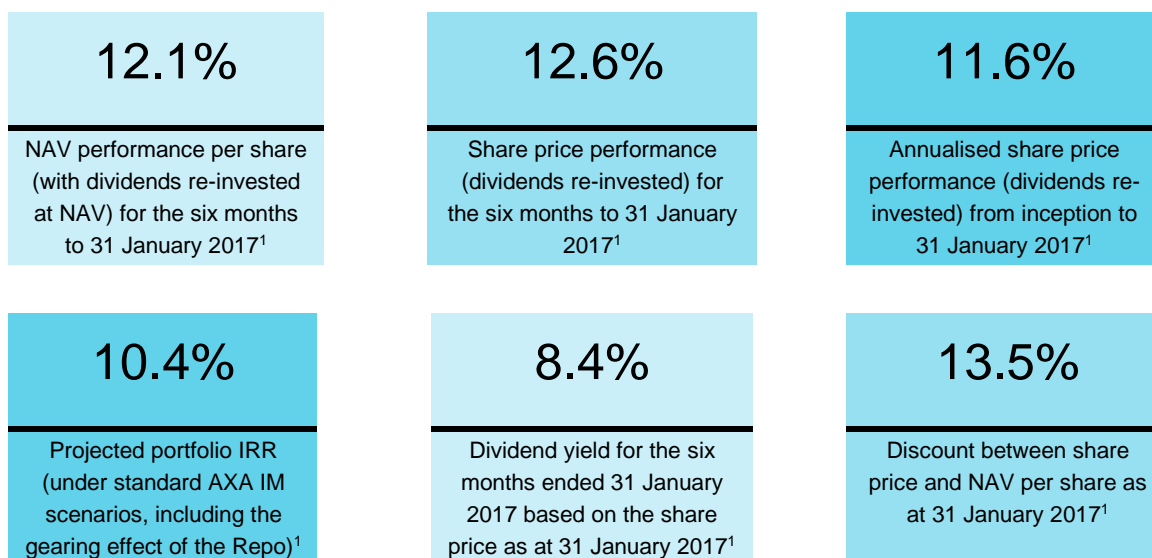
12.1%

NAV performance per share (with dividends re-invested at NAV) for the six months to 31 January 2017$^1$

12.6%

Share price performance (dividends re-invested) for the six months to 31 January 2017$^1$

11.6%

Annualised share price performance (dividends re-invested) from inception to 31 January 2017$^1$

10.4%

Projected portfolio IRR (under standard AXA IM scenarios, including the gearing effect of the Repo)$^1$

8.4%

Dividend yield for the six months ended 31 January 2017 based on the share price as at 31 January 2017$^1$

13.5%

Discount between share price and NAV per share as at 31 January 2017$^1$